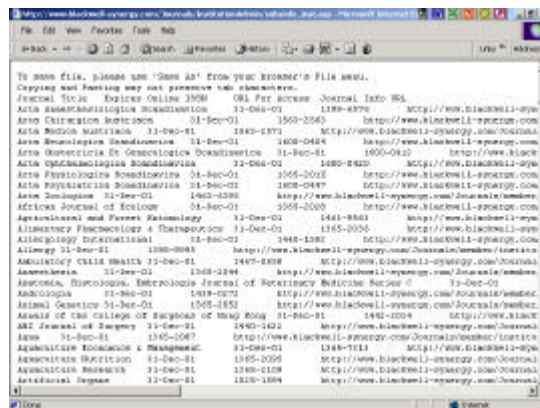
http://www.blackwell-synergy.com/Journals/institutionadmin/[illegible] - Microsoft Internet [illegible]

File Edit View Favorites Tools Help

Back Search Favorites History

Links

To save file, please use 'Save As' from your browser's File menu.
Copying and Pasting may not preserve tab characters.
Journal Title Expires Online ISSN URL For access Journal Info URL
Acta Anaesthesiologica Scandinavica 31-Dec-01 1399-6576 http://www.blackwell-synergy.com
Acta Chirurgica Austriaca 31-Dec-01 1563-2563 http://www.blackwell-synergy.com/Journals
Acta Medica Austriaca 31-Dec-01 1563-2571 http://www.blackwell-synergy.com/Journals
Acta Neurologica Scandinavica 31-Dec-01 1600-0404 http://www.blackwell-synergy.com
Acta Obstetricia Et Gynecologica Scandinavica 31-Dec-01 1600-0412 http://www.black
Acta Ophthalmologica Scandinavica 31-Dec-01 1600-0420 http://www.blackwell-synergy.com
Acta Physiologica Scandinavica 31-Dec-01 1365-201X http://www.blackwell-synergy.com
Acta Psychiatrica Scandinavica 31-Dec-01 1600-0447 http://www.blackwell-synergy.com
Acta Zoologica 31-Dec-01 1463-6395 http://www.blackwell-synergy.com/Journals/member
African Journal of Ecology 31-Dec-01 1365-2028 http://www.blackwell-synergy.com
Agricultural and Forest Entomology 31-Dec-01 1461-9563 http://www.blackwell-syn
Alimentary Pharmacology & Therapeutics 31-Dec-01 1365-2036 http://www.blackwell-
Allergology International 31-Dec-01 1440-1592 http://www.blackwell-synergy.com
Allergy 31-Dec-01 1398-9995 http://www.blackwell-synergy.com/Journals/member/institu
Ambulatory Child Health 31-Dec-01 1467-0658 http://www.blackwell-synergy.com/Journals
Anaesthesia 31-Dec-01 1365-2044 http://www.blackwell-synergy.com/Journals/member
Anatomia, Histologia, Embryologia Journal of Veterinary Medicine Series C 31-Dec-01
Andrologia 31-Dec-01 1439-0272 http://www.blackwell-synergy.com/Journals/member
Animal Genetics 31-Dec-01 1365-2052 http://www.blackwell-synergy.com/Journals/member
Annals of the College of Surgeons of Hong Kong 31-Dec-01 1442-2034 http://www.black
ANZ Journal of Surgery 31-Dec-01 1445-2197 http://www.blackwell-synergy.com/Journals
Apmis 31-Dec-01 1600-0463 http://www.blackwell-synergy.com/Journals/member/institu
Aquaculture Economics & Management 31-Dec-01 1365-7313 http://www.blackwell-syn
Aquaculture Nutrition 31-Dec-01 1365-2095 http://www.blackwell-synergy.com/Journals
Aquaculture Research 31-Dec-01 1365-2109 http://www.blackwell-synergy.com/Journals
Artificial Organs 31-Dec-01 1525-1594 http://www.blackwell-synergy.com/Journals

Done Internet